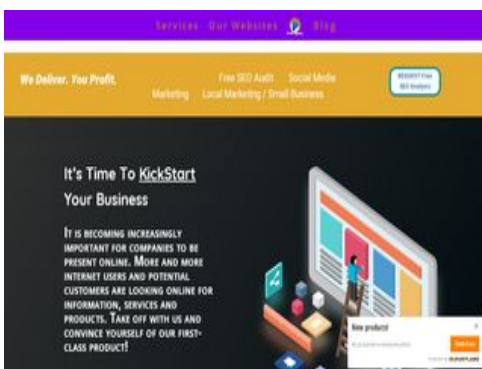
Services Our Websites Blog

We Deliver. You Profit.

Free SEO Audit Social Media Marketing Local Marketing / Small Business

REQUEST Free SEO Analysis

It's Time To KickStart Your Business

It is becoming increasingly important for companies to be present online. More and more internet users and potential customers are looking online for information, services and products. Take off with us and convince yourself of our first-class product!

New products!

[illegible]

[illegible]